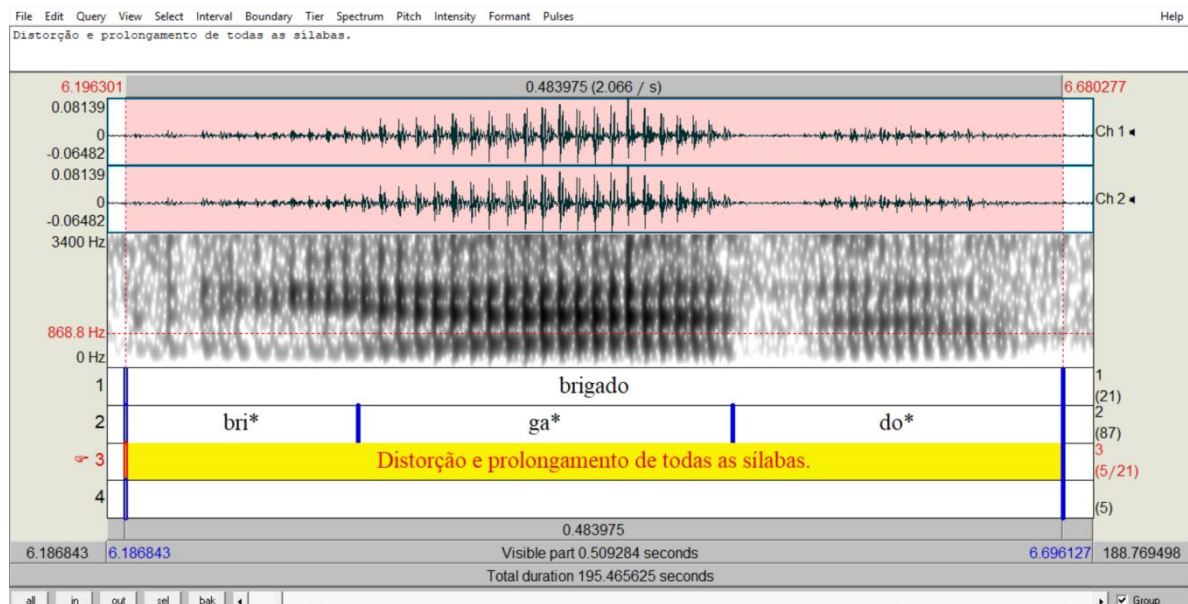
File Edit Query View Select Interval Boundary Tier Spectrum Pitch Intensity Formant Pulses Help

Distorção e prolongamento de todas as sílabas.

6.196301 0.483975 (2.066 / s) 6.680277

0.08139
0
-0.06482
Ch 1

0.08139
0
-0.06482
Ch 2

3400 Hz
868.8 Hz
0 Hz

| | | | | |
|---|---|---|---|---|
| 1 | brigado | | | 1 (21) |
| 2 | bri* | ga* | do* | 2 (87) |
| 3 | Distorção e prolongamento de todas as sílabas. | | | 3 (5/21) |
| 4 | | | | (5) |

0.483975

6.186843 6.186843 Visible part 0.509284 seconds 6.696127 188.769498

Total duration 195.465625 seconds

all in out sel bak Group